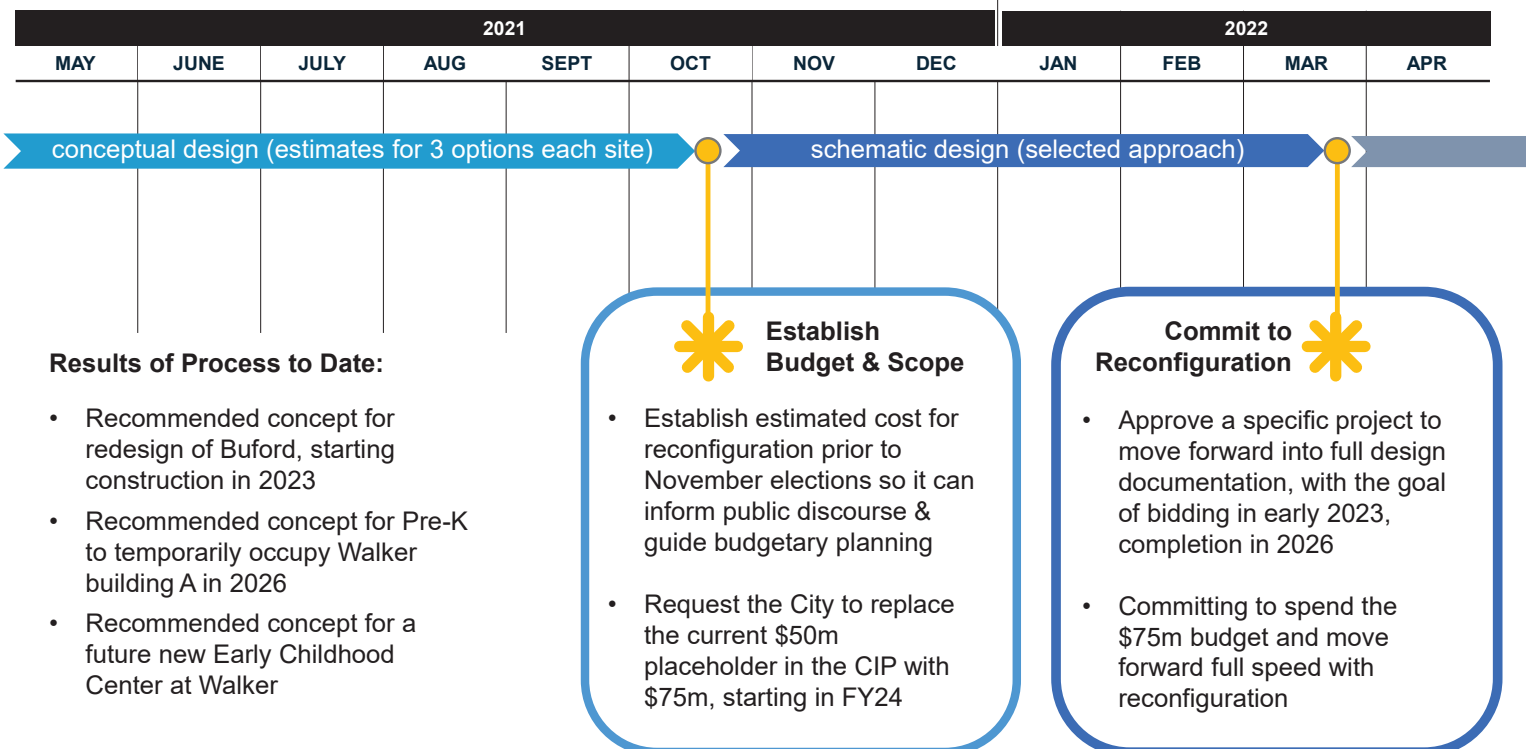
| 2021 | | | | | | | | 2022 | | | |
|---|---|---|---|---|---|---|---|---|---|---|---|
| MAY | JUNE | JULY | AUG | SEPT | OCT | NOV | DEC | JAN | FEB | MAR | APR |

conceptual design (estimates for 3 options each site)

schematic design (selected approach)

Results of Process to Date:

• Recommended concept for redesign of Buford, starting construction in 2023

• Recommended concept for Pre-K to temporarily occupy Walker building A in 2026

• Recommended concept for a future new Early Childhood Center at Walker

Establish Budget & Scope

• Establish estimated cost for reconfiguration prior to November elections so it can inform public discourse & guide budgetary planning

• Request the City to replace the current \$50m placeholder in the CIP with \$75m, starting in FY24

Commit to Reconfiguration

• Approve a specific project to move forward into full design documentation, with the goal of bidding in early 2023, completion in 2026

• Committing to spend the \$75m budget and move forward full speed with reconfiguration